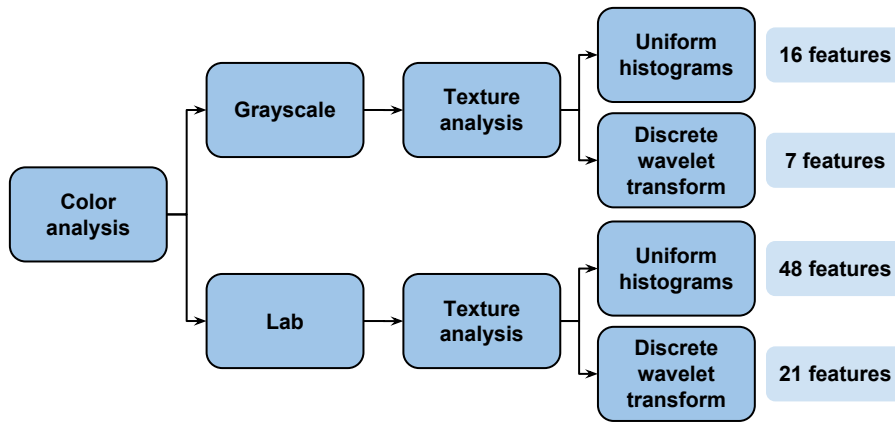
Color analysis

Grayscale

Texture analysis

Uniform histograms

16 features

Discrete wavelet transform

7 features

Lab

Texture analysis

Uniform histograms

48 features

Discrete wavelet transform

21 features